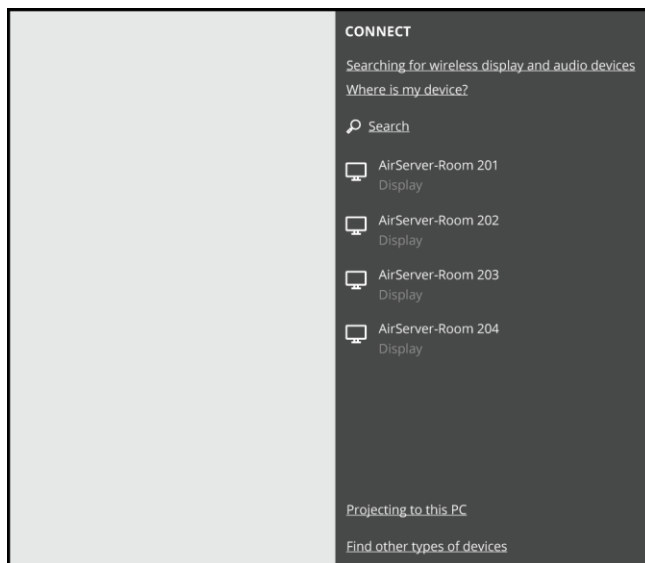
CONNECT

Searching for wireless display and audio devices

Where is my device?

Search

AirServer-Room 201
Display

AirServer-Room 202
Display

AirServer-Room 203
Display

AirServer-Room 204
Display

Projecting to this PC

Find other types of devices